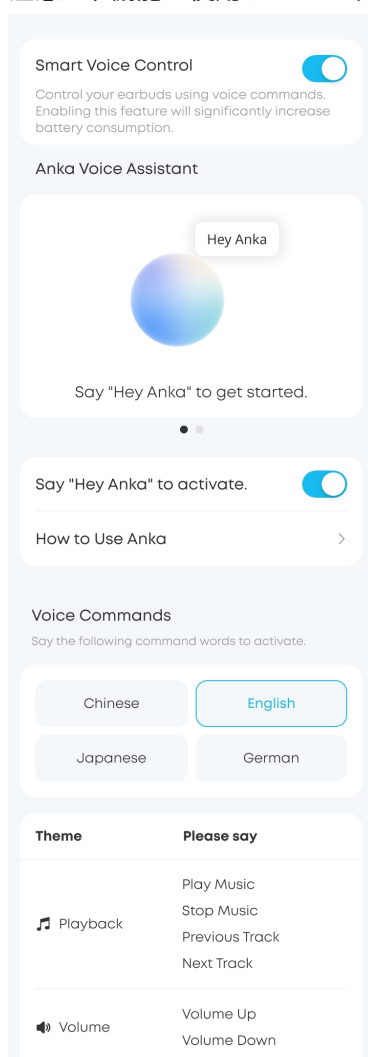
Smart Voice Control

Control your earbuds using voice commands. Enabling this feature will significantly increase battery consumption.

Anka Voice Assistant

Hey Anka

Say "Hey Anka" to get started.

Say "Hey Anka" to activate.

How to Use Anka

Voice Commands

Say the following command words to activate.

Chinese
English
Japanese
German

| Theme | Please say |
|---|---|
| Playback | Play Music<br>Stop Music<br>Previous Track<br>Next Track |
| Volume | Volume Up<br>Volume Down |